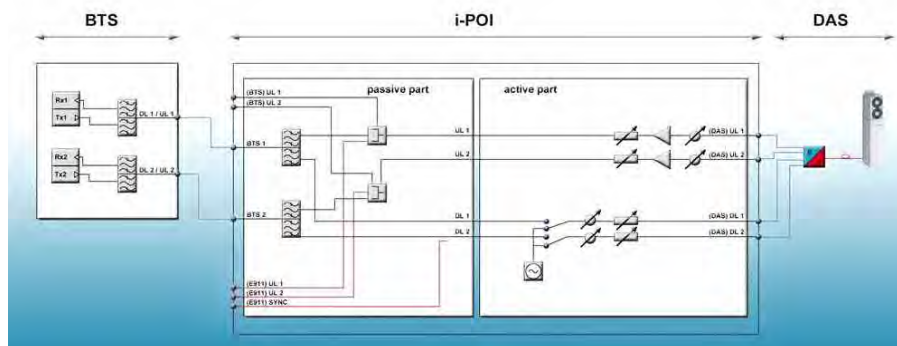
BTS

i-POI

DAS

Rx1

Tx1

DL 1 / UL 1

Rx2

Tx2

DL 2 / UL 2

passive part

active part

(BTS) UL 1

(BTS) UL 2

BTS 1

BTS 2

UL 1

UL 2

DL 1

DL 2

(DAS) UL 1

(DAS) UL 2

(DAS) DL 1

(DAS) DL 2

(E911) UL 1

(E911) UL 2

(E911) SYNC